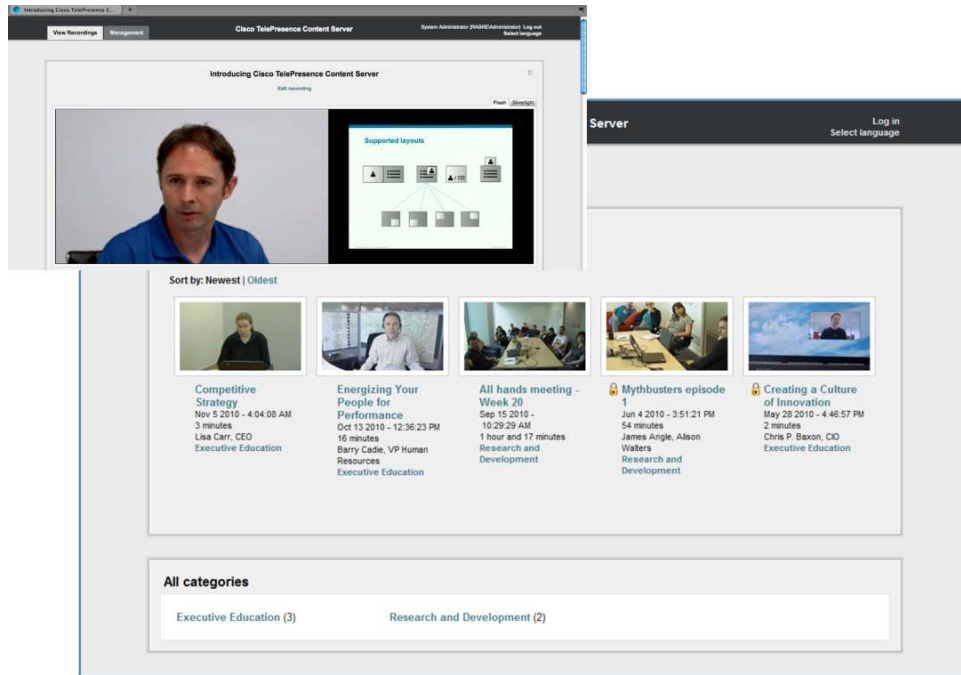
Introducing Cisco TelePresence C...

View Recordings | Management

Cisco TelePresence Content Server

System Administrator (RASKE\Administrator) Log out
Select language

Introducing Cisco TelePresence Content Server

Edit recording

Flash | Silverlight

Supported layouts

Server

Log in
Select language

Sort by: Newest | Oldest

Competitive Strategy
Nov 5 2010 - 4:04:08 AM
3 minutes
Lisa Carr, CEO
Executive Education

Energizing Your People for Performance
Oct 13 2010 - 12:36:23 PM
16 minutes
Barry Cadie, VP Human Resources
Executive Education

All hands meeting - Week 20
Sep 15 2010 - 10:29:29 AM
1 hour and 17 minutes
Research and Development

Mythbusters episode 1
Jun 4 2010 - 3:51:21 PM
54 minutes
James Angle, Alison Walters
Research and Development

Creating a Culture of Innovation
May 28 2010 - 4:46:57 PM
2 minutes
Chris P. Baxon, CIO
Executive Education

All categories

Executive Education (3)

Research and Development (2)